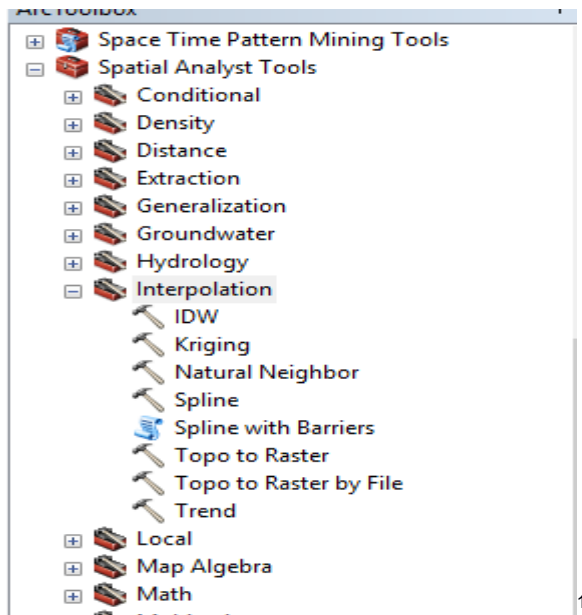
ArcToolbox

Space Time Pattern Mining Tools
Spatial Analyst Tools
Conditional
Density
Distance
Extraction
Generalization
Groundwater
Hydrology
Interpolation
IDW
Kriging
Natural Neighbor
Spline
Spline with Barriers
Topo to Raster
Topo to Raster by File
Trend
Local
Map Algebra
Math
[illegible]